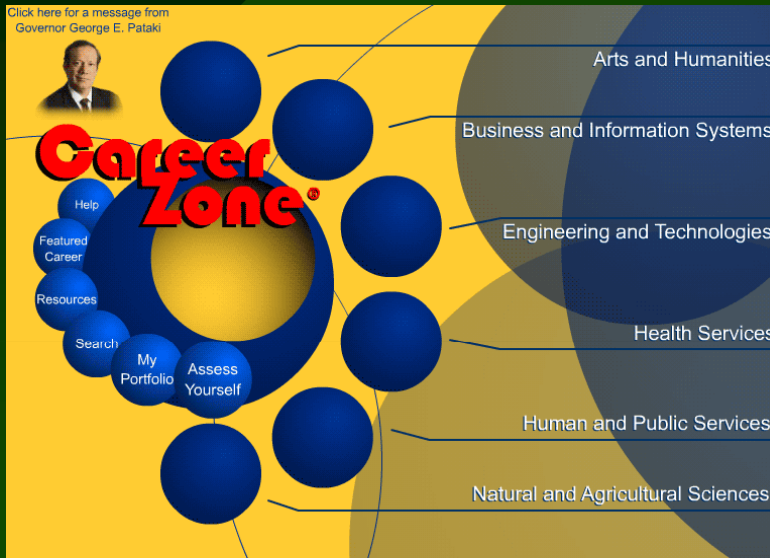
Click here for a message from Governor George E. Pataki

Career Zone

Help

Featured Career

Resources

Search

My Portfolio

Assess Yourself

Arts and Humanities

Business and Information Systems

Engineering and Technologies

Health Services

Human and Public Services

Natural and Agricultural Sciences